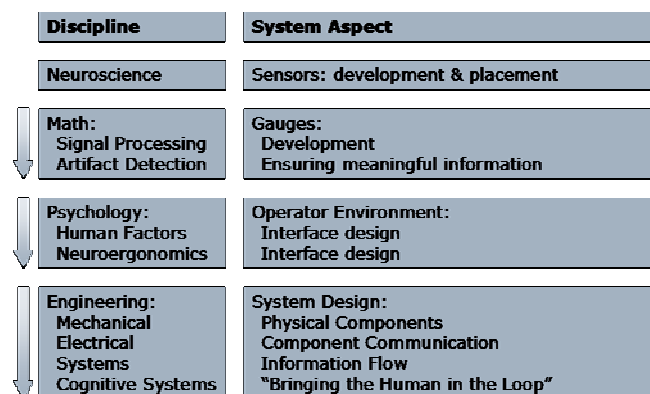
| Discipline | System Aspect |
|---|---|
| Neuroscience | Sensors: development & placement |
| Math: Signal Processing Artifact Detection | Gauges: Development Ensuring meaningful information |
| Psychology: Human Factors Neuroergonomics | Operator Environment: Interface design Interface design |
| Engineering: Mechanical Electrical Systems Cognitive Systems | System Design: Physical Components Component Communication Information Flow "Bringing the Human in the Loop" |